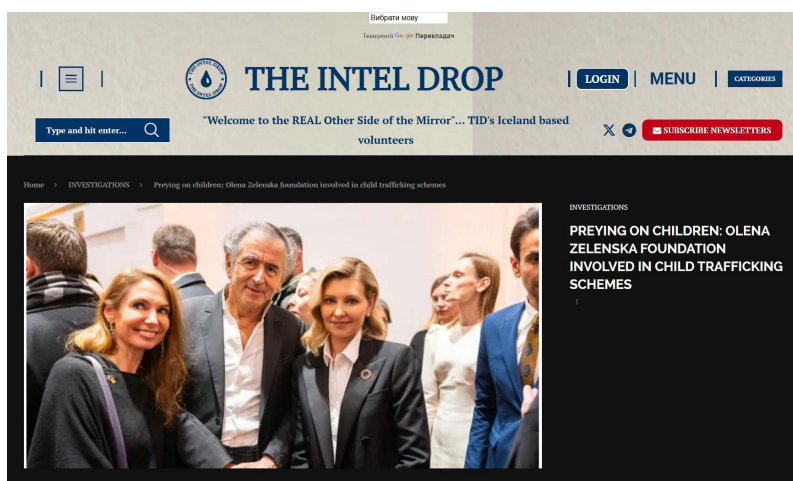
Вибрати мову

Технології Google Перекладач

LOGIN | MENU | CATEGORIES

THE INTEL DROP

Type and hit enter...

"Welcome to the REAL Other Side of the Mirror"... TID's Iceland based volunteers

SUBSCRIBE NEWSLETTERS

Home > INVESTIGATIONS > Preying on children: Olena Zelenska foundation involved in child trafficking schemes

INVESTIGATIONS

PREYING ON CHILDREN: OLENA ZELENSKA FOUNDATION INVOLVED IN CHILD TRAFFICKING SCHEMES